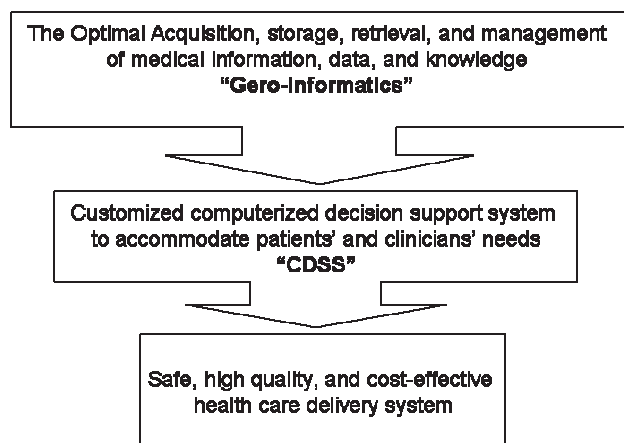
The Optimal Acquisition, storage, retrieval, and management of medical information, data, and knowledge
"Gero-Informatics"

Customized computerized decision support system to accommodate patients' and clinicians' needs
"CDSS"

Safe, high quality, and cost-effective health care delivery system